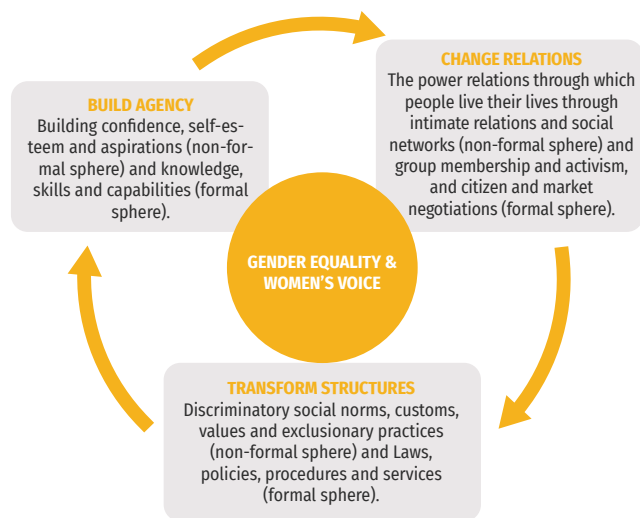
BUILD AGENCY
Building confidence, self-esteem and aspirations (non-formal sphere) and knowledge, skills and capabilities (formal sphere).

CHANGE RELATIONS
The power relations through which people live their lives through intimate relations and social networks (non-formal sphere) and group membership and activism, and citizen and market negotiations (formal sphere).

GENDER EQUALITY & WOMEN'S VOICE

TRANSFORM STRUCTURES
Discriminatory social norms, customs, values and exclusionary practices (non-formal sphere) and Laws, policies, procedures and services (formal sphere).